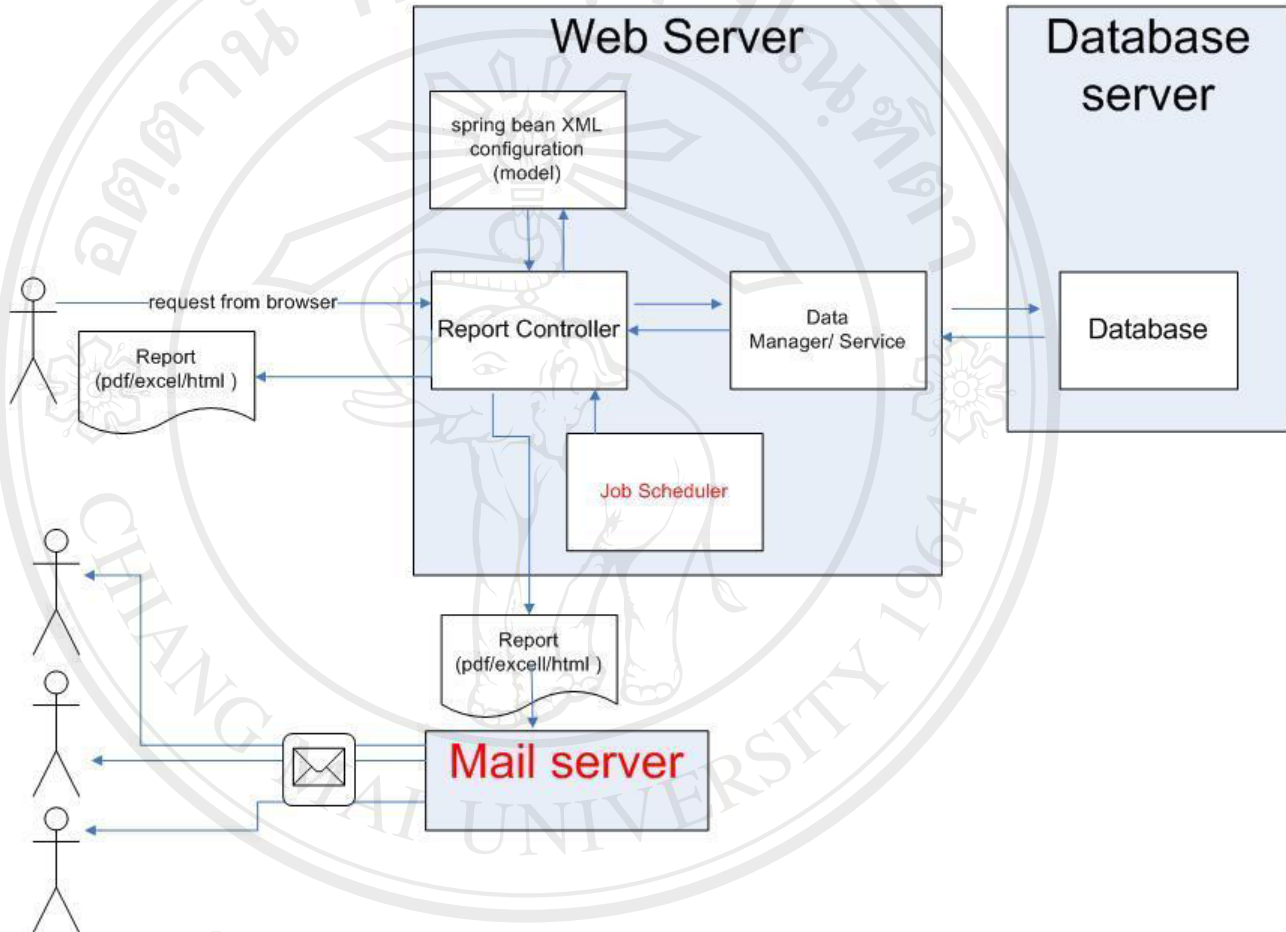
Web Server

Database server

spring bean XML configuration (model)

request from browser

Report Controller

Data Manager/ Service

Database

Report (pdf/excel/html )

Job Scheduler

Report (pdf/excell/html )

Mail server

CHIANG MAI UNIVERSITY 1964